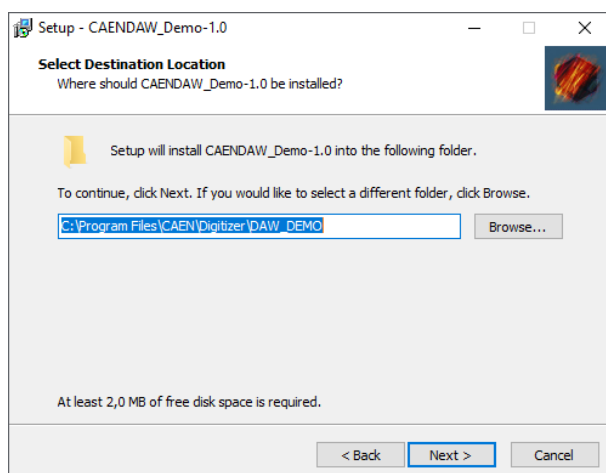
Setup - CAENDAW_Demo-1.0

Select Destination Location
Where should CAENDAW_Demo-1.0 be installed?

Setup will install CAENDAW_Demo-1.0 into the following folder.

To continue, click Next. If you would like to select a different folder, click Browse.

C:\Program Files\CAEN\Digitizer\DAW_DEMO

Browse...

At least 2,0 MB of free disk space is required.

< Back

Next >

Cancel